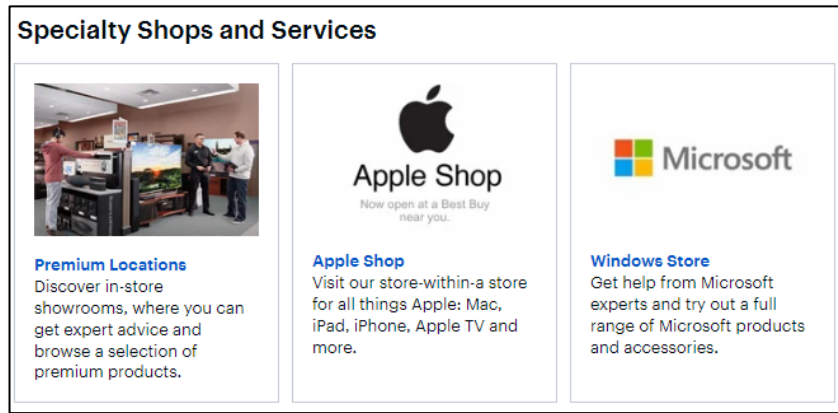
Specialty Shops and Services

Premium Locations
Discover in-store showrooms, where you can get expert advice and browse a selection of premium products.

Apple Shop
Now open at a Best Buy near you.

Apple Shop
Visit our store-within-a store for all things Apple: Mac, iPad, iPhone, Apple TV and more.

Microsoft

Windows Store
Get help from Microsoft experts and try out a full range of Microsoft products and accessories.